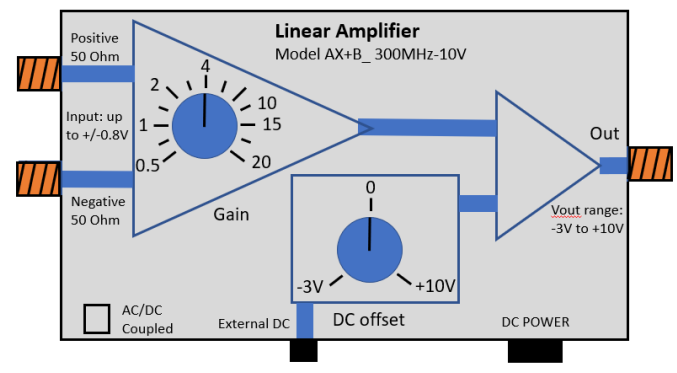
Linear Amplifier
Model AX+B_ 300MHz-10V

Positive
50 Ohm

Input: up to +/-0.8V

Negative
50 Ohm

4
2
10
1
15
0.5
20

Gain

0
-3V
+10V
DC offset

Out

Vout range:
-3V to +10V

AC/DC
Coupled

External DC

DC POWER